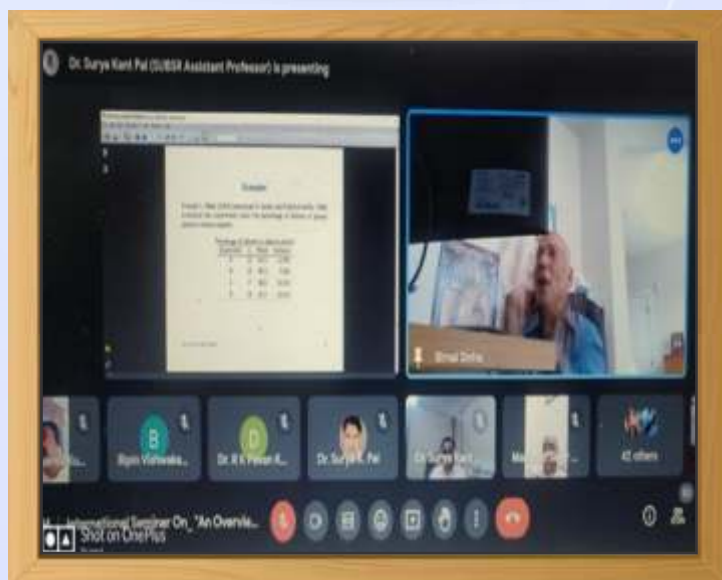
Dr. Surya Kant Pal (SUBSR Assistant Professor) is presenting

Example

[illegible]

Bimal Dotha

Bipin Vishwaka...

Dr. R K Pawan K...

Dr. Surya K. Pal

Dr. Surya Kant

Ma...

42 others

International Seminar On_ "An Overvie...

Shot on OnePlus